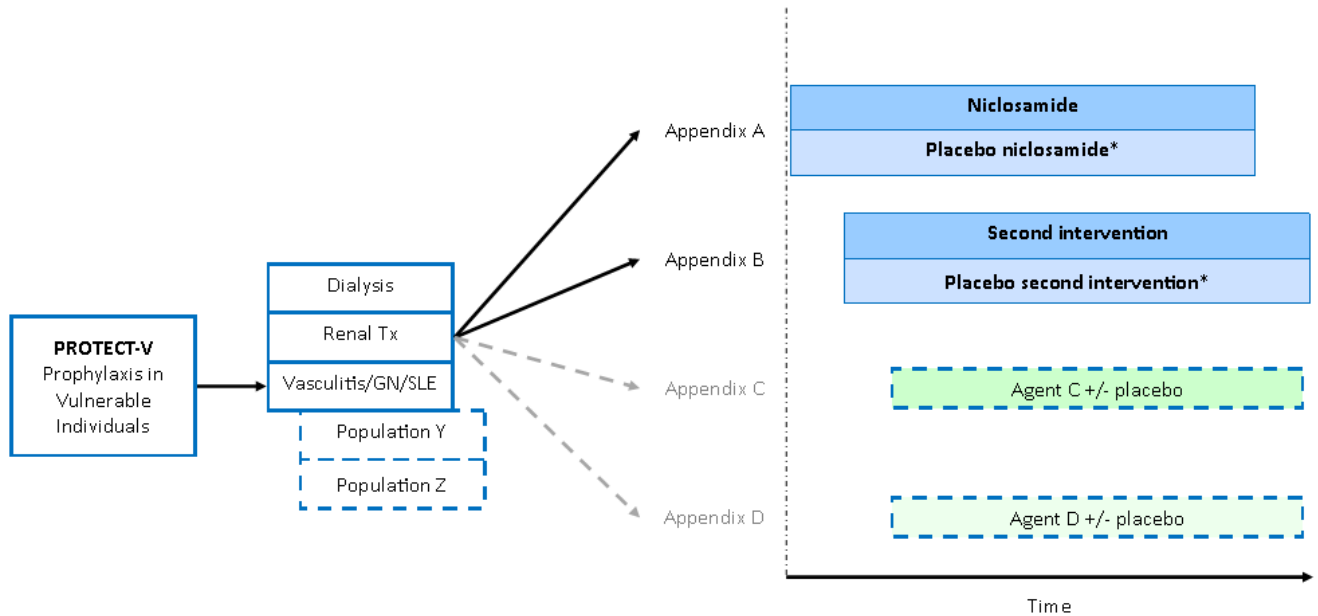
PROTECT-V
Prophylaxis in Vulnerable Individuals

Dialysis
Renal Tx
Vasculitis/GN/SLE
Population Y
Population Z

Appendix A
Appendix B
Appendix C
Appendix D

Niclosamide
Placebo niclosamide*

Second intervention
Placebo second intervention*

Agent C +/- placebo

Agent D +/- placebo

Time